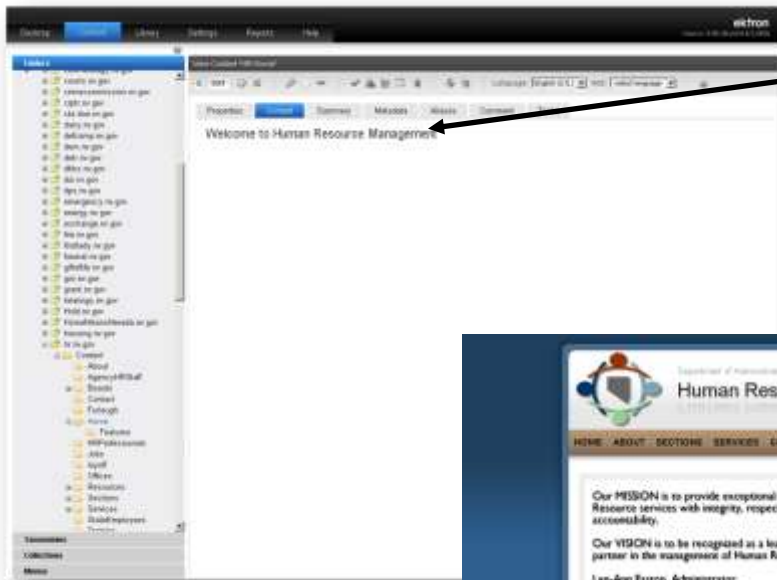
Desktop Content Library Settings Reports Help

ektron

Folders

Taxonomies

Collections

Menus

Properties Content Summary Metadata Aliases Comment

Welcome to Human Resource Management

About
Agency HRStaff
Boards
Contact
Furlough
Home
Features
HRProfessionals
Jobs
layoff
Offices
Resources
Sections
Services
StateEmployees

Human Res

HOME ABOUT SECTIONS SERVICES

Our MISSION is to provide exceptional Resource services with integrity, respec accountability.

Our VISION is to be recognized as a le partner in the management of Human R